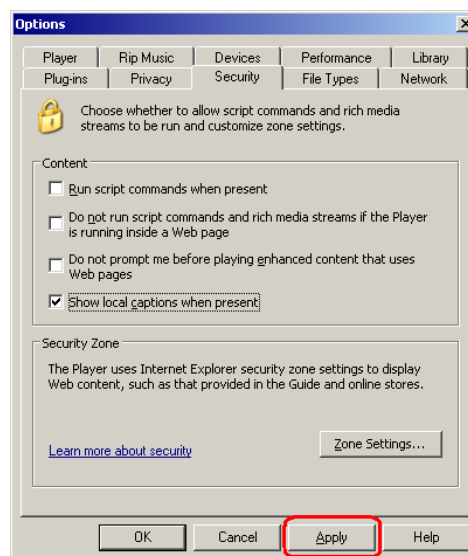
Options

Player | Rip Music | Devices | Performance | Library
Plug-ins | Privacy | Security | File Types | Network

Choose whether to allow script commands and rich media streams to be run and customize zone settings.

Content

Run script commands when present

Do not run script commands and rich media streams if the Player is running inside a Web page

Do not prompt me before playing enhanced content that uses Web pages

Show local captions when present

Security Zone

The Player uses Internet Explorer security zone settings to display Web content, such as that provided in the Guide and online stores.

Learn more about security

Zone Settings...

OK | Cancel | Apply | Help